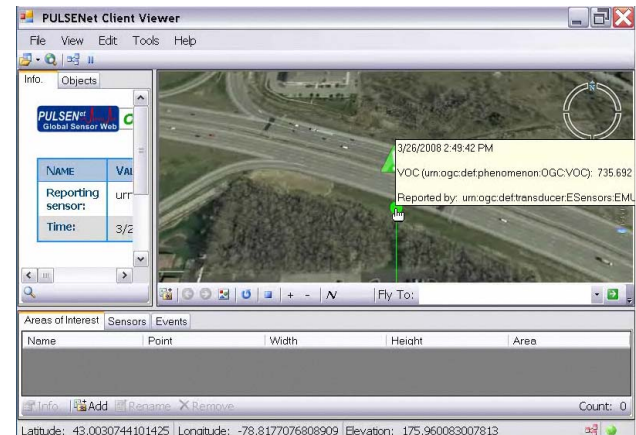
PULSENet Client Viewer

File View Edit Tools Help

Info. Objects

PULSENet Global Sensor Web

| NAME | VAL |
|---|---|
| Reporting sensor: | urr |
| Time: | 3/2 |

3/26/2008 2:49:42 PM

VOC (urn:ogc:def:phenomenon:OGC:VOC): 735.692

Reported by: urn:ogc:def:transducer:ESensors:EMU

Fly To:

Areas of Interest Sensors Events

| Name | Point | Width | Height | Area |
|---|---|---|---|---|

Info. Add Rename Remove Count: 0

Latitude: 43.0030744101425 Longitude: -78.8177076808909 Elevation: 175.960083007813